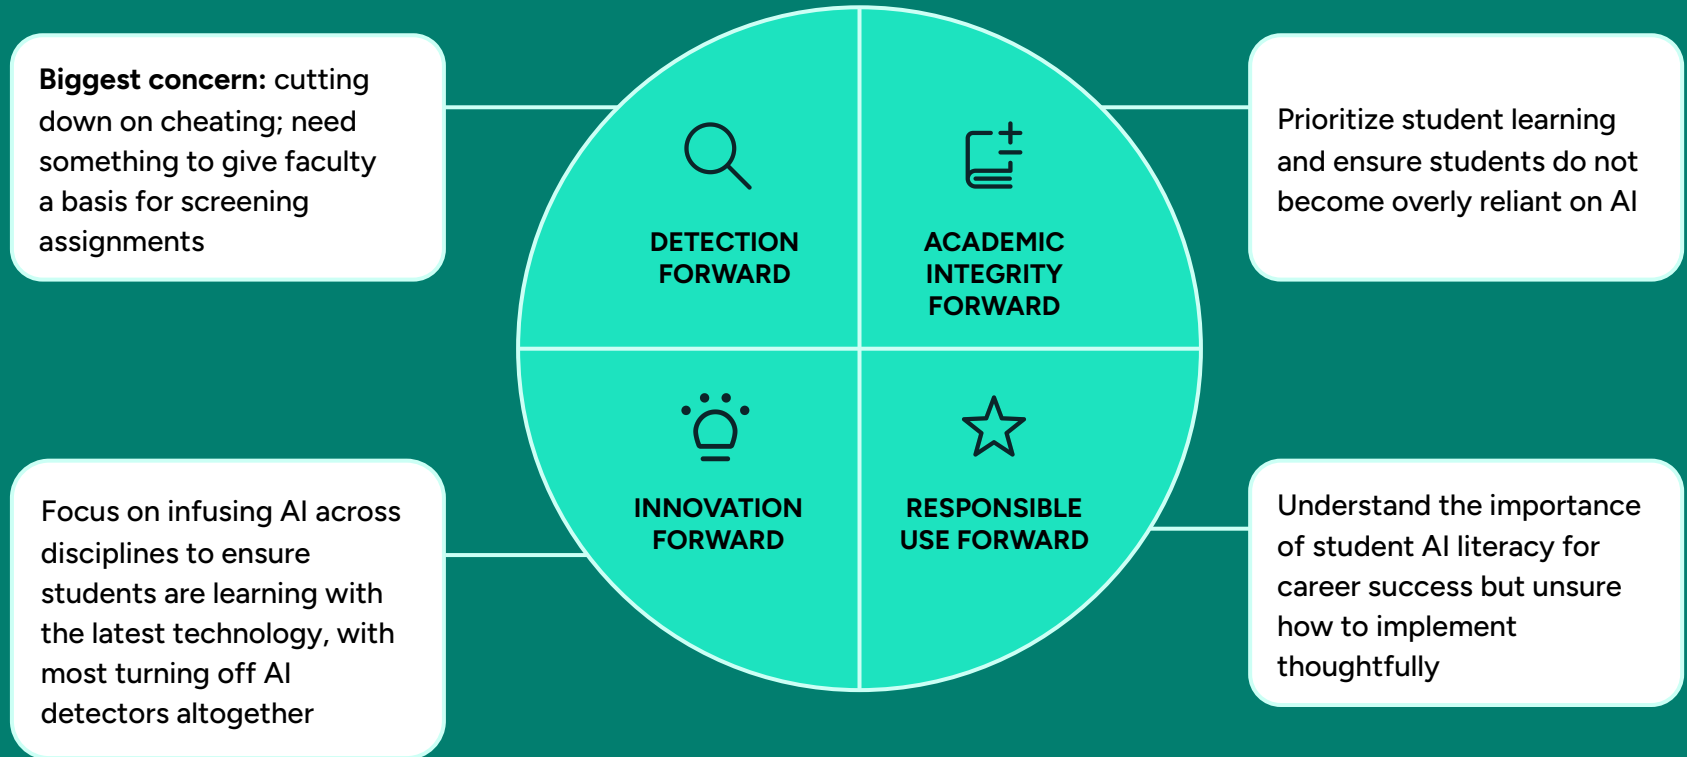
**Biggest concern:** cutting down on cheating; need something to give faculty a basis for screening assignments

DETECTION FORWARD

ACADEMIC INTEGRITY FORWARD

Prioritize student learning and ensure students do not become overly reliant on AI

Focus on infusing AI across disciplines to ensure students are learning with the latest technology, with most turning off AI detectors altogether

INNOVATION FORWARD

RESPONSIBLE USE FORWARD

Understand the importance of student AI literacy for career success but unsure how to implement thoughtfully